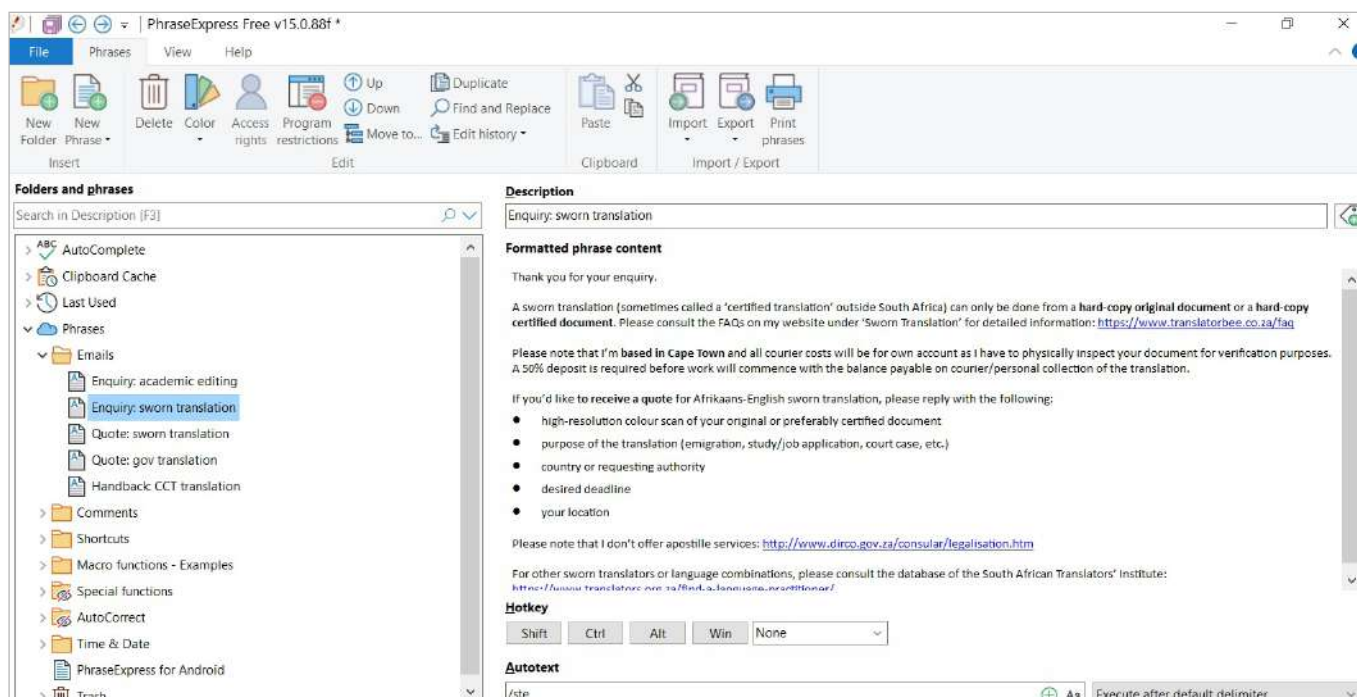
PhraseExpress Free v15.0.88f *

File Phrases View Help

New Folder New Phrase Delete Color Access rights Program restrictions Up Down Move to... Duplicate Find and Replace Edit history Paste Import Export Print phrases

Insert Edit Clipboard Import / Export

Folders and phrases

Search in Description (F3)

AutoComplete
Clipboard Cache
Last Used
Phrases
Emails
Enquiry: academic editing
Enquiry: sworn translation
Quote: sworn translation
Quote: gov translation
Handback: CCT translation
Comments
Shortcuts
Macro functions - Examples
Special functions
AutoCorrect
Time & Date
PhraseExpress for Android
Trash

Description

Enquiry: sworn translation

Formatted phrase content

Thank you for your enquiry.

A sworn translation (sometimes called a 'certified translation' outside South Africa) can only be done from a **hard-copy original document** or a **hard-copy certified document**. Please consult the FAQs on my website under 'Sworn Translation' for detailed information: https://www.translatorbee.co.za/faq

Please note that I'm **based in Cape Town** and all courier costs will be for own account as I have to physically inspect your document for verification purposes. A 50% deposit is required before work will commence with the balance payable on courier/personal collection of the translation.

If you'd like to **receive a quote** for Afrikaans-English sworn translation, please reply with the following:

- high-resolution colour scan of your original or preferably certified document
- purpose of the translation (emigration, study/job application, court case, etc.)
- country or requesting authority
- desired deadline
- your location

Please note that I don't offer apostille services: http://www.dirco.gov.za/consular/legalisation.htm

For other sworn translators or language combinations, please consult the database of the South African Translators' Institute: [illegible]

Hotkey

Shift Ctrl Alt Win None

Autotext

/ste

Execute after default delimiter